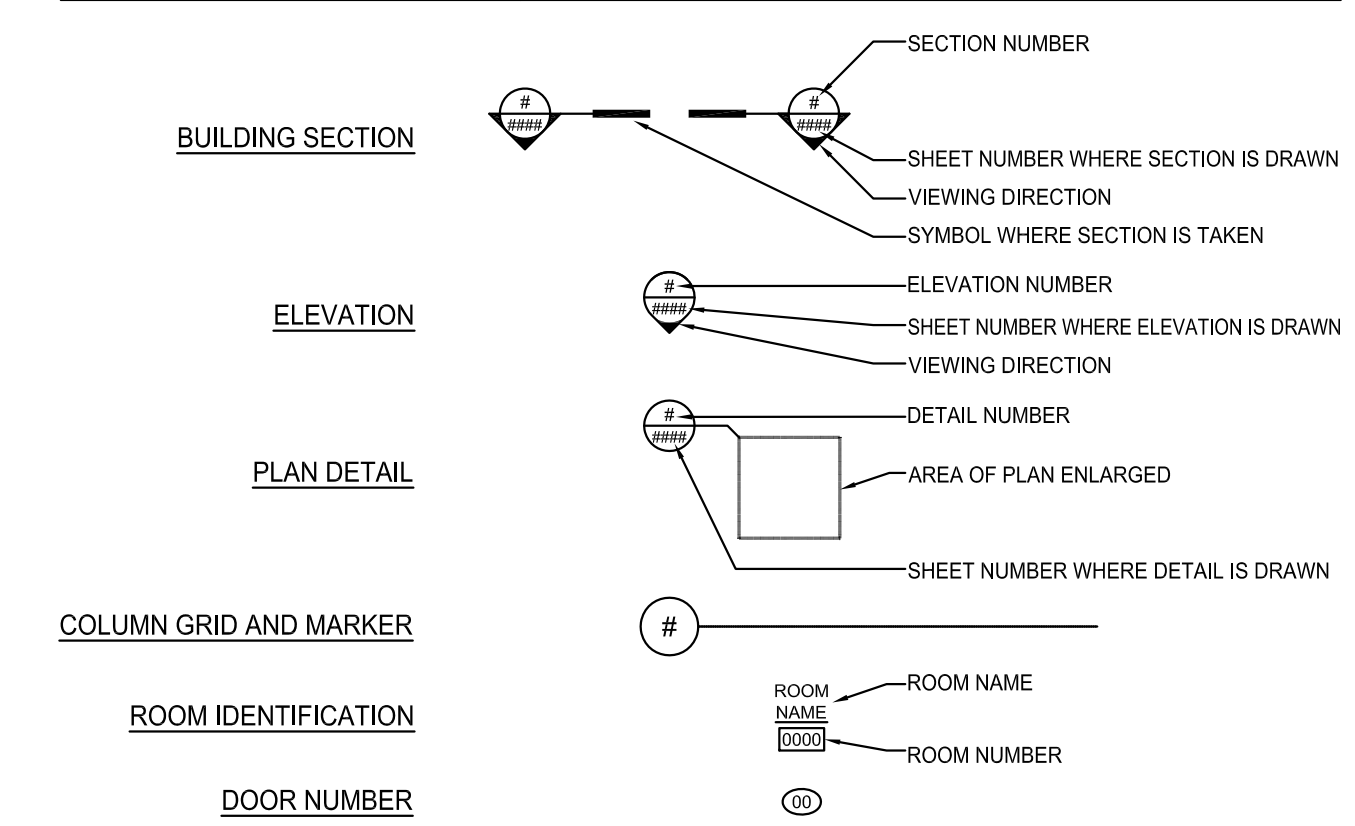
BUILDING SECTION

#
####

#
####

SECTION NUMBER

SHEET NUMBER WHERE SECTION IS DRAWN

VIEWING DIRECTION

SYMBOL WHERE SECTION IS TAKEN

ELEVATION

#
####

ELEVATION NUMBER

SHEET NUMBER WHERE ELEVATION IS DRAWN

VIEWING DIRECTION

PLAN DETAIL

#
####

DETAIL NUMBER

AREA OF PLAN ENLARGED

SHEET NUMBER WHERE DETAIL IS DRAWN

COLUMN GRID AND MARKER

#

ROOM IDENTIFICATION

ROOM
NAME
0000

ROOM NAME

ROOM NUMBER

DOOR NUMBER

00